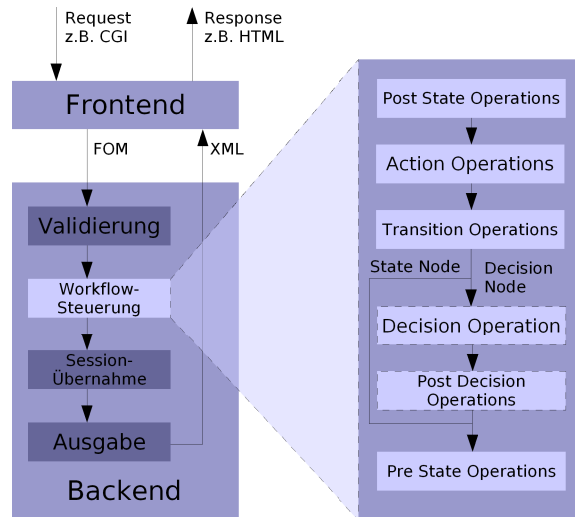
Request
z.B. CGI

Response
z.B. HTML

Frontend

FOM

XML

Validierung

Workflow-Steuerung

Session-Übernahme

Ausgabe

Backend

Post State Operations

Action Operations

Transition Operations

State Node

Decision Node

Decision Operation

Post Decision Operations

Pre State Operations